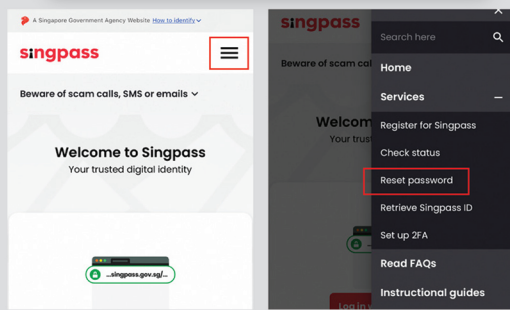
A Singapore Government Agency Website How to identify

singpass

Beware of scam calls, SMS or emails

Welcome to Singpass
Your trusted digital identity

...singpass.gov.sg/...

singpass

Beware of scam cal

Welco
Your t

Log in

Search here

Home

Services —

Register for Singpass

Check status

Reset password

Retrieve Singpass ID

Set up 2FA

Read FAQs

Instructional guides